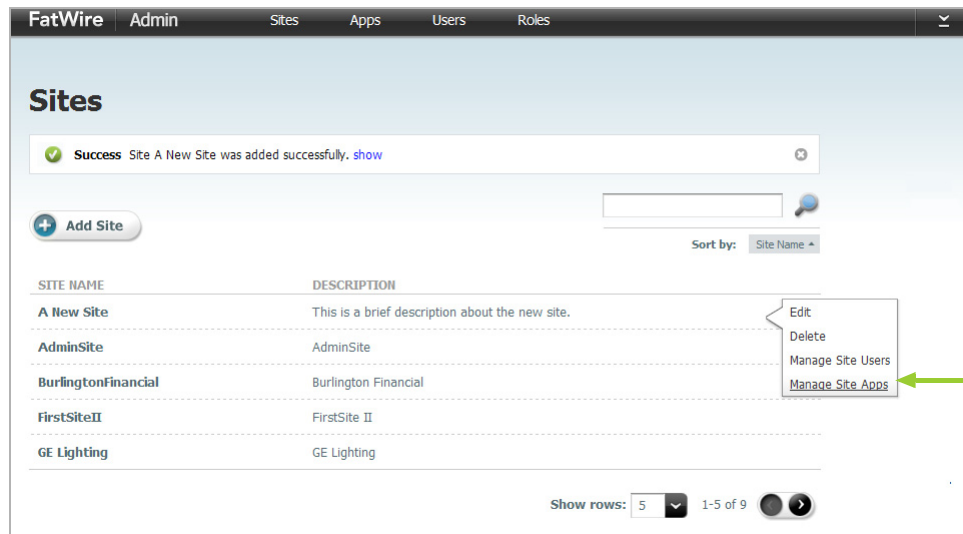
FatWire Admin Sites Apps Users Roles

Sites

Success Site A New Site was added successfully. show

Add Site

Sort by: Site Name

| SITE NAME | DESCRIPTION |
|---|---|
| A New Site | This is a brief description about the new site. |
| AdminSite | AdminSite |
| BurlingtonFinancial | Burlington Financial |
| FirstSiteII | FirstSite II |
| GE Lighting | GE Lighting |

Edit
Delete
Manage Site Users
Manage Site Apps

Show rows: 5 1-5 of 9